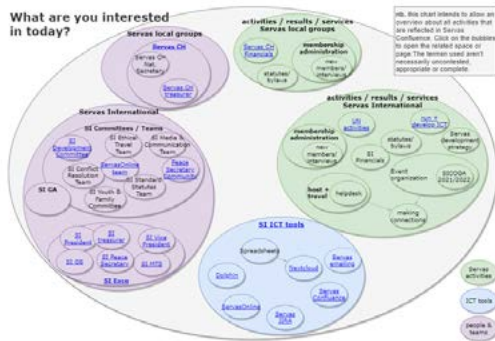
What are you interested in today?

NB. this chart intends to allow an overview about all activities that are reflected in Servas Confluence. Click on the bubbles to open the related space or page. The termini used aren't necessarily uncontested, appropriate or complete.

Servas local groups

Servas CH

Servas CH Nat. Secretary

Servas CH Treasurer

activities / results / services
Servas local groups

Servas CH Financials

membership administration

new members/ interviews

statutes/ bylaws

Servas International

SI Committees / Teams

SI Development Committee

SI Ethical Travel Team

SI Media & Communication Team

SI Conflict Resolution Team

ServasOnline team

Peace Secretary Community

SI Youth & Family Committee

SI Standard Statutes Team

SI GA

SI President

SI Treasurer

SI Vice President

SI GS

SI Peace Secretary

SI MTS

SI Exco

activities / results / services
Servas International

membership administration

new members/ interviews

UN activities

statutes/ bylaws

Join + develop SCT

Servas development strategy

SI Financials

Event organization

SDG2030 2021/2022

host + travel

helpdesk

mailing connections

SI ICT tools

Spreadsheets

Dolphin

Nextcloud

Servas emailing

ServasOnline

Servas Confluence

Servas JIRA

Servas activities

ICT tools

people & teams